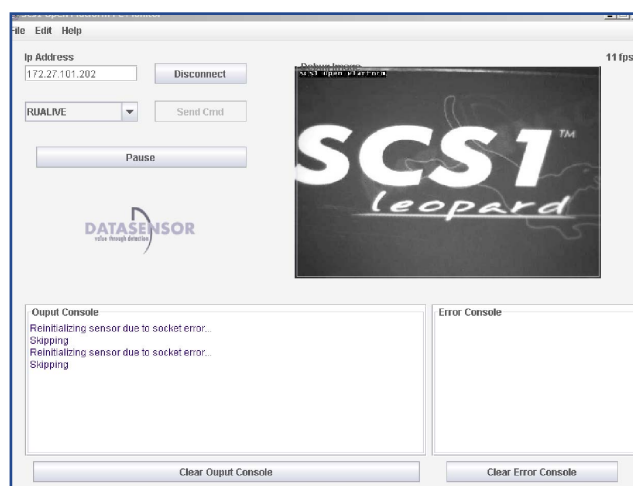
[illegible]

ile Edit Help

Ip Address

172.27.101.202

Disconnect

RUALIVE

Send Cmd

Pause

DATASENSOR

value through detection

Debug Image

SCS1 Open Platform

11 fps

SCS1™

leopard

Ouput Console

Reinitializing sensor due to socket error...
Skipping
Reinitializing sensor due to socket error...
Skipping

Error Console

Clear Ouput Console

Clear Error Console